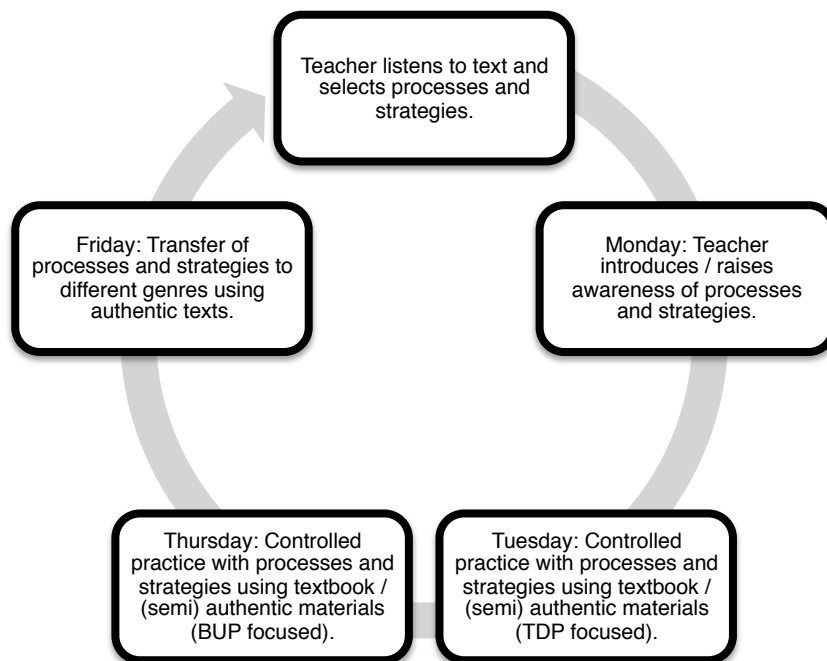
Teacher listens to text and selects processes and strategies.

Monday: Teacher introduces / raises awareness of processes and strategies.

Tuesday: Controlled practice with processes and strategies using textbook / (semi) authentic materials (TDP focused).

Thursday: Controlled practice with processes and strategies using textbook / (semi) authentic materials (BUP focused).

Friday: Transfer of processes and strategies to different genres using authentic texts.